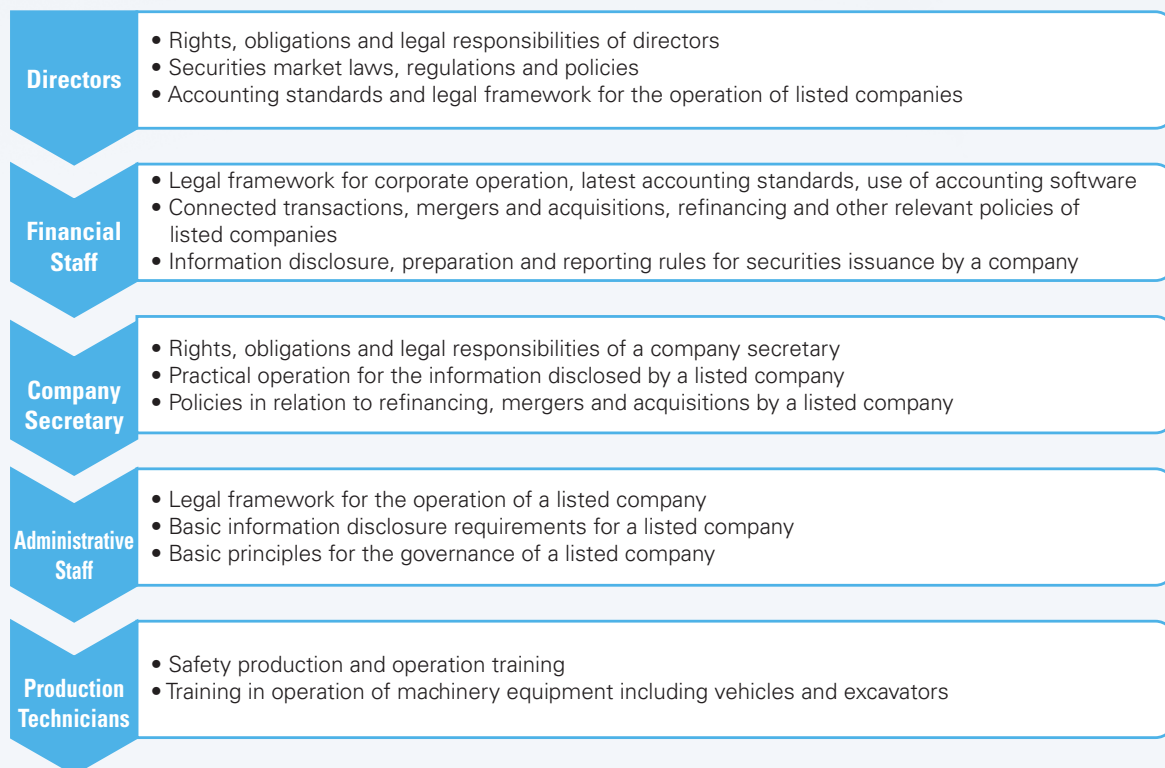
Directors

• Rights, obligations and legal responsibilities of directors
• Securities market laws, regulations and policies
• Accounting standards and legal framework for the operation of listed companies

Financial Staff

• Legal framework for corporate operation, latest accounting standards, use of accounting software
• Connected transactions, mergers and acquisitions, refinancing and other relevant policies of listed companies
• Information disclosure, preparation and reporting rules for securities issuance by a company

Company Secretary

• Rights, obligations and legal responsibilities of a company secretary
• Practical operation for the information disclosed by a listed company
• Policies in relation to refinancing, mergers and acquisitions by a listed company

Administrative Staff

• Legal framework for the operation of a listed company
• Basic information disclosure requirements for a listed company
• Basic principles for the governance of a listed company

Production Technicians

• Safety production and operation training
• Training in operation of machinery equipment including vehicles and excavators